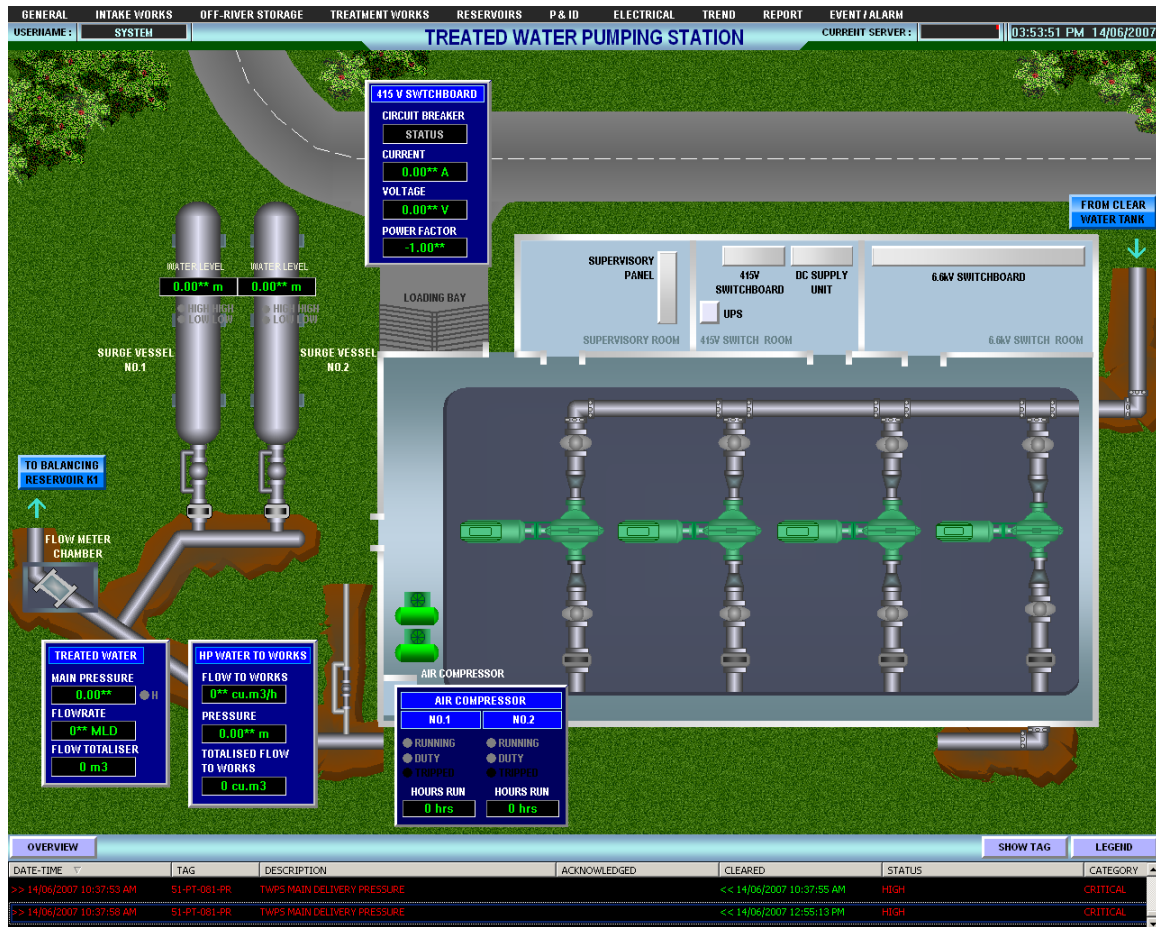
GENERAL INTAKE WORKS OFF-RIVER STORAGE TREATMENT WORKS RESERVOIRS P & ID ELECTRICAL TREND REPORT EVENT / ALARM

USERNAME : SYSTEM

TREATED WATER PUMPING STATION

CURRENT SERVER :

03:53:51 PM 14/06/2007

415 V SWITCHBOARD
CIRCUIT BREAKER
STATUS
CURRENT
0.00** A
VOLTAGE
0.00** V
POWER FACTOR
-1.00**

FROM CLEAR WATER TANK

WATER LEVEL
0.00** m
HIGH HIGH
LOW LOW

WATER LEVEL
0.00** m
HIGH HIGH
LOW LOW

LOADING BAY

SURGE VESSEL NO.1

SURGE VESSEL NO.2

SUPERVISORY PANEL

415V SWITCHBOARD

DC SUPPLY UNIT

UPS

6.6kV SWITCHBOARD

SUPERVISORY ROOM

415V SWITCH ROOM

6.6kV SWITCH ROOM

TO BALANCING RESERVOIR K1

FLOW METER CHAMBER

AIR COMPRESSOR

TREATED WATER
MAIN PRESSURE
0.00**
H
FLOWRATE
0** MLD
FLOW TOTALISER
0 m3

HP WATER TO WORKS
FLOW TO WORKS
0** cu.m3/h
PRESSURE
0.00** m
TOTALISED FLOW TO WORKS
0 cu.m3

AIR COMPRESSOR
NO.1 NO.2
RUNNING RUNNING
DUTY DUTY
TRIPPED TRIPPED
HOURS RUN HOURS RUN
0 hrs 0 hrs

OVERVIEW

SHOW TAG LEGEND

| DATE-TIME | TAG | DESCRIPTION | ACKNOWLEDGED | CLEARED | STATUS | CATEGORY |
|---|---|---|---|---|---|---|
| >> 14/06/2007 10:37:53 AM | 51-PT-081-PR | TWPS MAIN DELIVERY PRESSURE | | << 14/06/2007 10:37:55 AM | HIGH | CRITICAL |
| >> 14/06/2007 10:37:58 AM | 51-PT-081-PR | TWPS MAIN DELIVERY PRESSURE | | << 14/06/2007 12:55:13 PM | HIGH | CRITICAL |